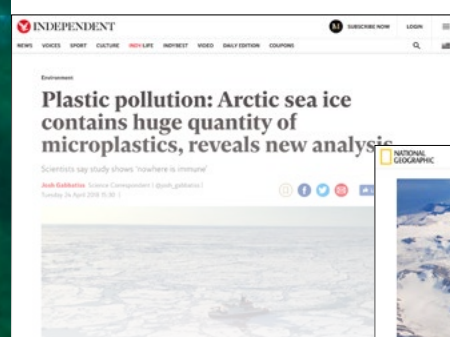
INDEPENDENT

SUBSCRIBE NOW LOGIN

NEWS VOICES SPORT CULTURE INDY/LIFE INDYBEST VIDEO DAILY EDITION COUPONS

Environment

Plastic pollution: Arctic sea ice contains huge quantity of microplastics, reveals new analysis

Scientists say study shows 'nowhere is immune'

Josh Gabbatiss Science Correspondent | @josh_gabbatiss | Tuesday 24 April 2018 15:30 |

NATIONAL GEOGRAPHIC